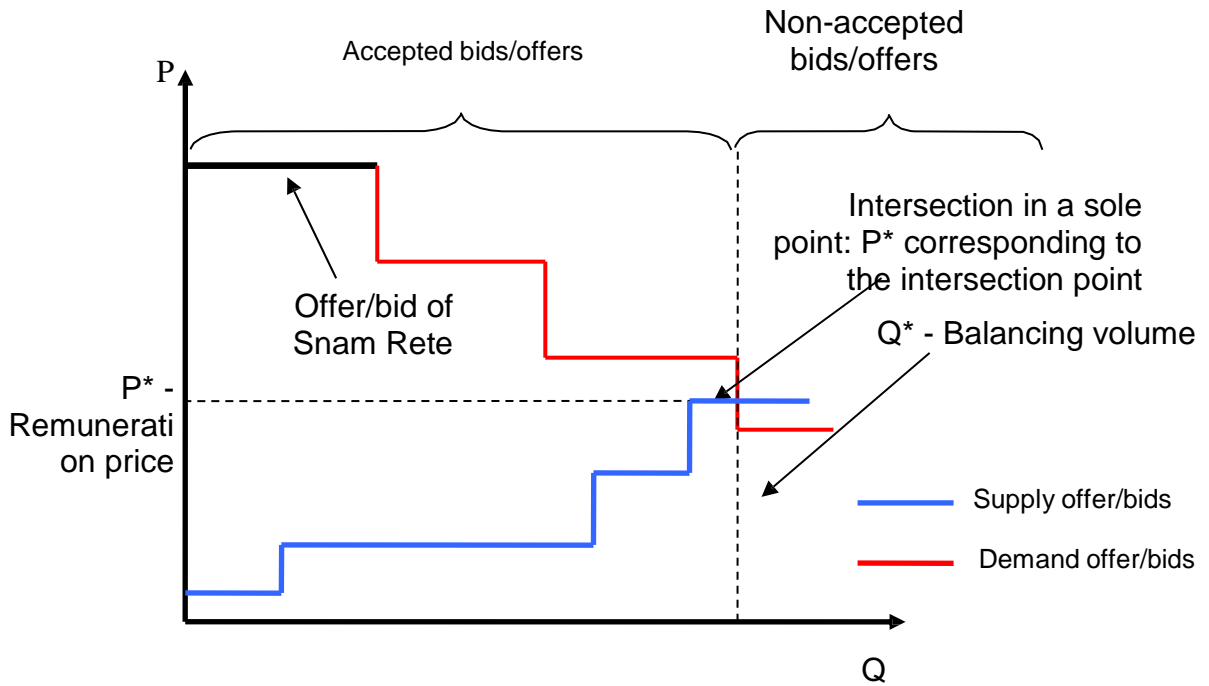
Accepted bids/offers

Non-accepted bids/offers

P

Intersection in a sole point: P* corresponding to the intersection point

Offer/bid of Snam Rete

Q* - Balancing volume

P* - Remunerati on price

Supply offer/bids

Demand offer/bids

Q